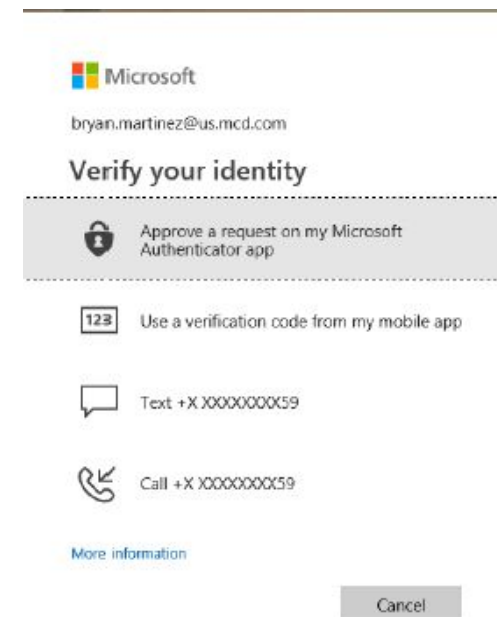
Microsoft

bryan.martinez@us.mcd.com

Verify your identity

Approve a request on my Microsoft Authenticator app

123 Use a verification code from my mobile app

Text +X XXXXXXXX59

Call +X XXXXXXXX59

More information

Cancel